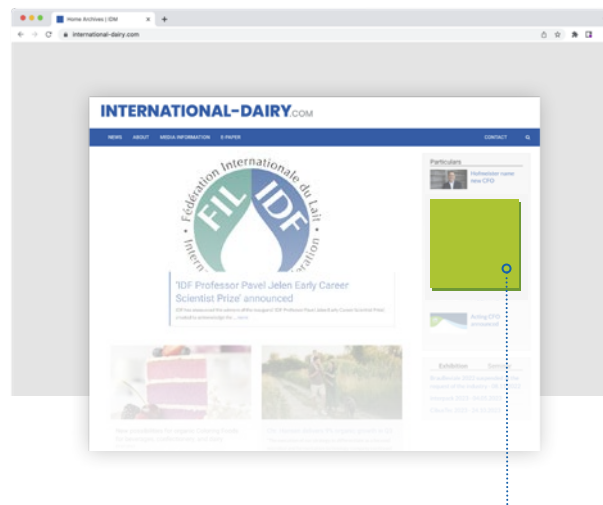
Home Archives | IDM
international-dairy.com

INTERNATIONAL-DAIRY.COM

NEWS ABOUT MEDIA INFORMATION E-PAPER CONTACT

Fédération Internationale du Lait
FIL IDF
Intern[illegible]ation

'IDF Professor Pavel Jelen Early Career Scientist Prize' announced

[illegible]

Particulars
Hofmeister name new CFO

Acting CFO announced

Exhibition Seminars
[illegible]